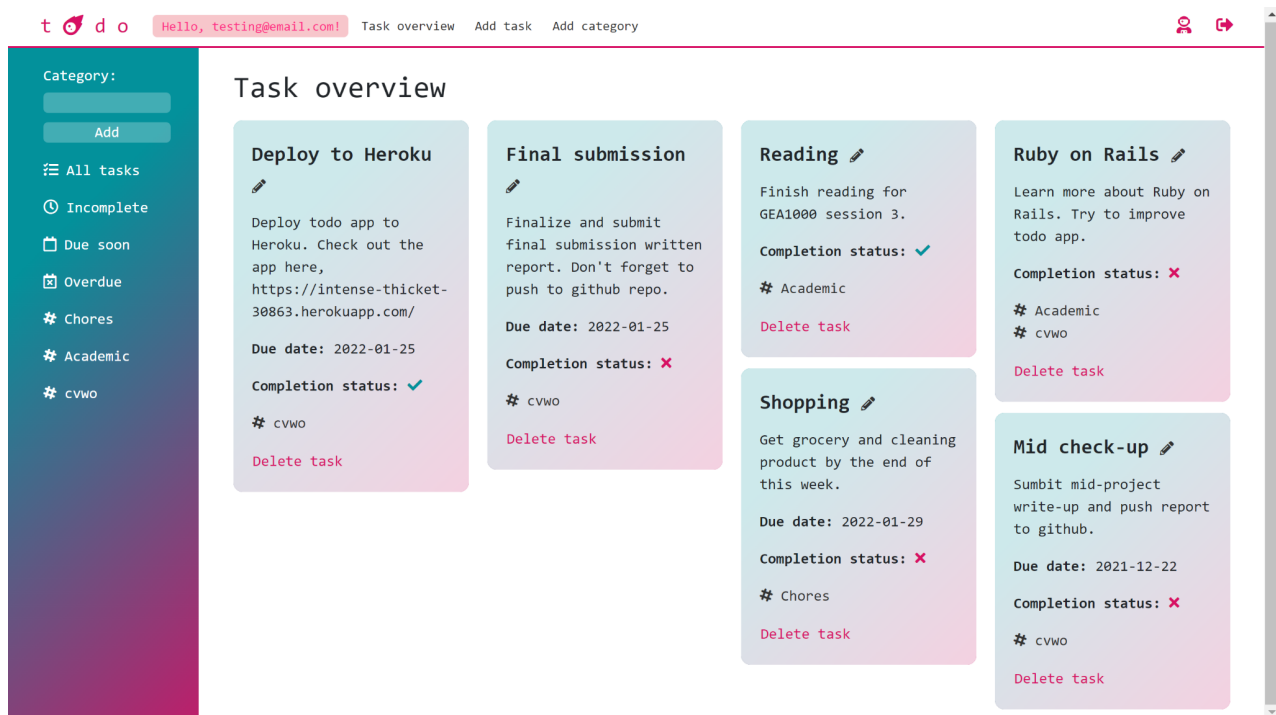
todo Hello, testing@email.com! Task overview Add task Add category

Category:

Add

All tasks
Incomplete
Due soon
Overdue
Chores
Academic
cvwo

Task overview

Deploy to Heroku

Deploy todo app to Heroku. Check out the app here, https://intense-thicket-30863.herokuapp.com/

Due date: 2022-01-25

Completion status: ✔

cvwo

Delete task

Final submission

Finalize and submit final submission written report. Don't forget to push to github repo.

Due date: 2022-01-25

Completion status: ✖

cvwo

Delete task

Reading

Finish reading for GEA1000 session 3.

Completion status: ✔

Academic

Delete task

Shopping

Get grocery and cleaning product by the end of this week.

Due date: 2022-01-29

Completion status: ✖

Chores

Delete task

Ruby on Rails

Learn more about Ruby on Rails. Try to improve todo app.

Completion status: ✖

Academic
cvwo

Delete task

Mid check-up

Sumbit mid-project write-up and push report to github.

Due date: 2021-12-22

Completion status: ✖

cvwo

Delete task